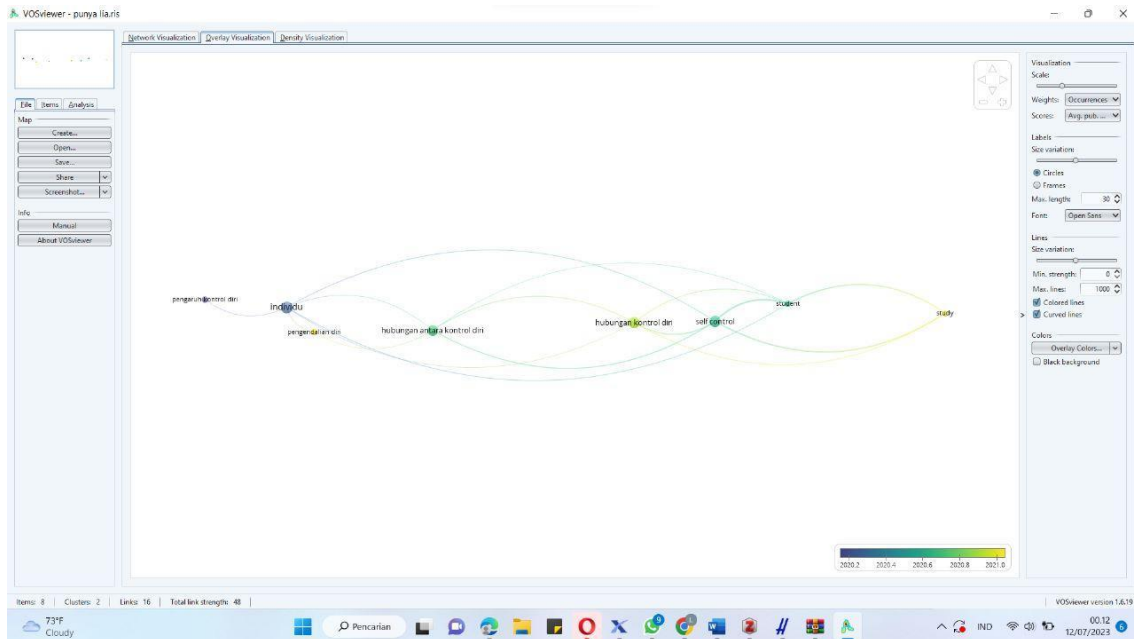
VOSviewer - punya lia.ris

Network Visualization | Overlay Visualization | Density Visualization

File | Items | Analysis

Map

Create...

Open...

Save...

Share

Screenshot...

Info

Manual

About VOSviewer

pengaruh kontrol diri

individu

pengendalian diri

hubungan antara kontrol diri

hubungan kontrol diri

self control

student

study

2020.2 2020.4 2020.6 2020.8 2021.0

Visualization

Scale:

Weights: Occurrences

Scores: Avg. pub....

Labels

Size variation:

Circles

Frames

Max. length: 30

Font: Open Sans

Lines

Size variation:

Min. strength: 0

Max. lines: 1000

Colored lines

Curved lines

Colors

Overlay Colors...

Black background

Items: 8 | Clusters: 2 | Links: 16 | Total link strength: 48 |

VOSviewer version 1.6.19

73°F
Cloudy

Pencarian

IND

00.12
12/07/2023